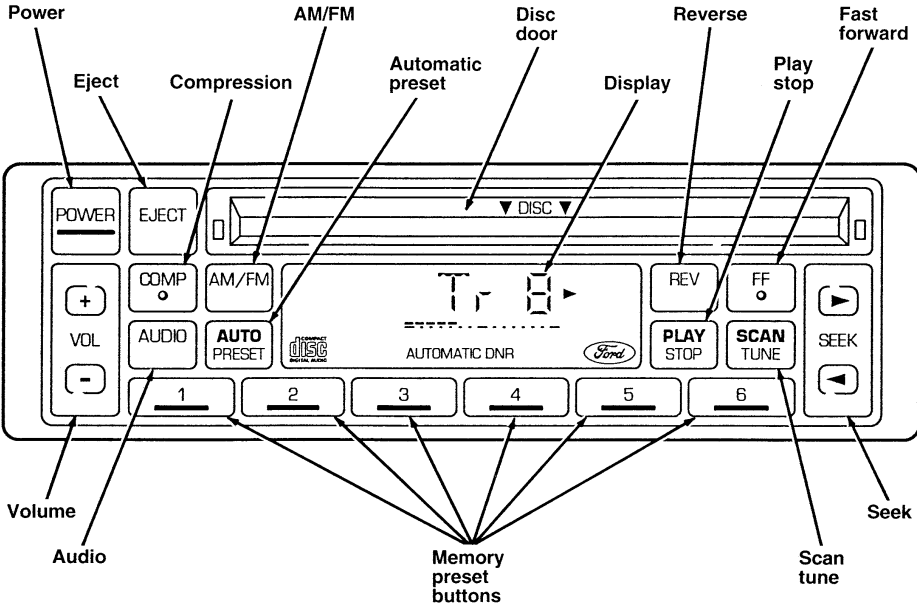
Power

Eject

Compression

AM/FM

Automatic preset

Disc door

Display

Reverse

Play stop

Fast forward

POWER

EJECT

▼ DISC ▼

COMP

AM/FM

Tr 8 ►

REV

FF

+

VOL

-

AUDIO

AUTO PRESET

COMPACT disc DIGITAL AUDIO

AUTOMATIC DNR

Ford

PLAY STOP

SCAN TUNE

SEEK

1

2

3

4

5

6

Volume

Audio

Memory preset buttons

Scan tune

Seek